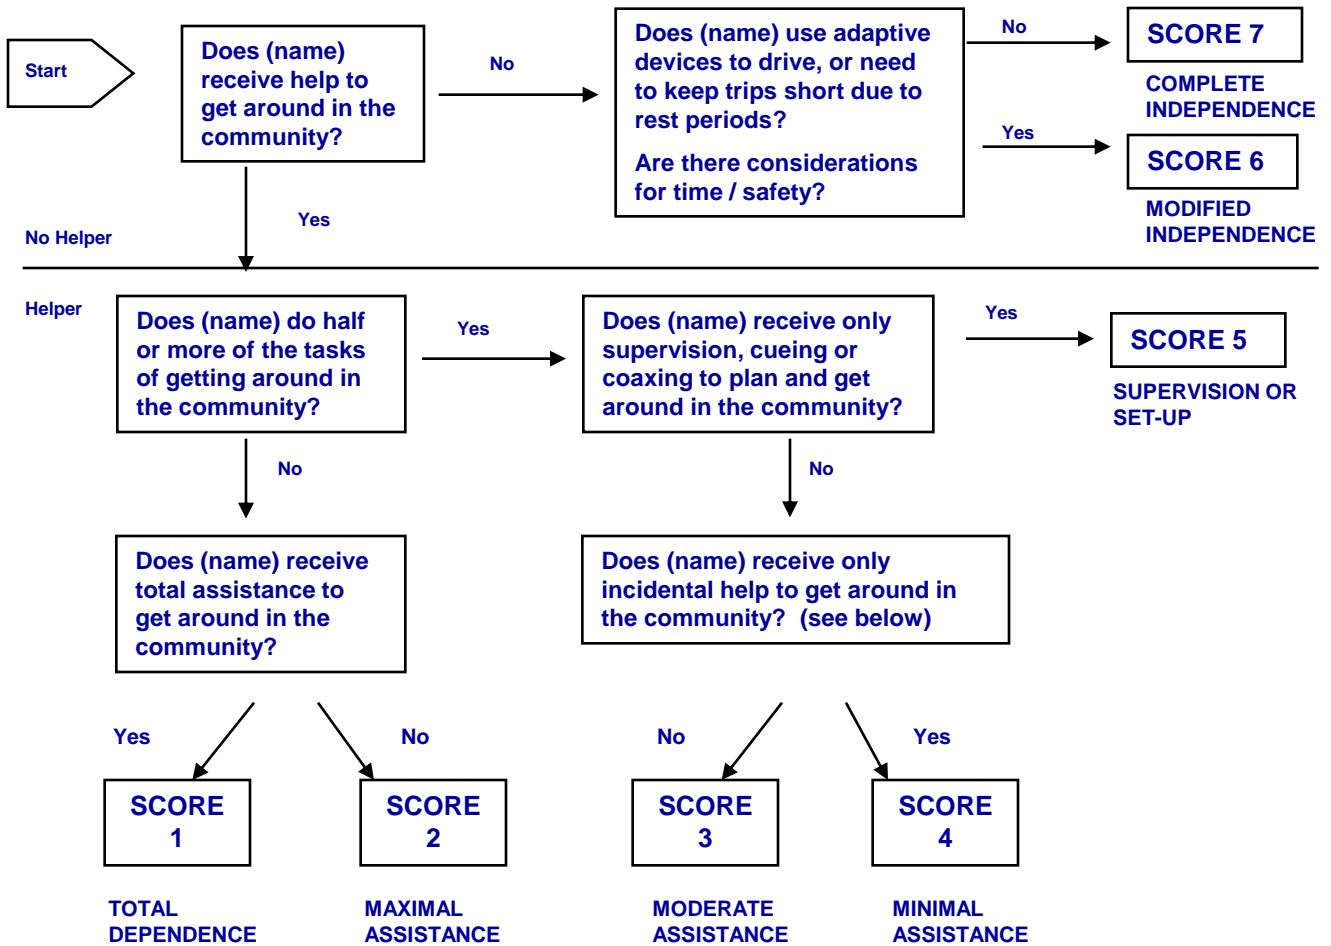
Start

Does (name) receive help to get around in the community?

No

Does (name) use adaptive devices to drive, or need to keep trips short due to rest periods?

Are there considerations for time / safety?

No

SCORE 7

COMPLETE INDEPENDENCE

Yes

SCORE 6

MODIFIED INDEPENDENCE

Yes

No Helper

Helper

Does (name) do half or more of the tasks of getting around in the community?

Yes

Does (name) receive only supervision, cueing or coaxing to plan and get around in the community?

Yes

SCORE 5

SUPERVISION OR SET-UP

No

No

Does (name) receive total assistance to get around in the community?

Does (name) receive only incidental help to get around in the community? (see below)

Yes

No

No

Yes

SCORE 1

SCORE 2

SCORE 3

SCORE 4

TOTAL DEPENDENCE

MAXIMAL ASSISTANCE

MODERATE ASSISTANCE

MINIMAL ASSISTANCE